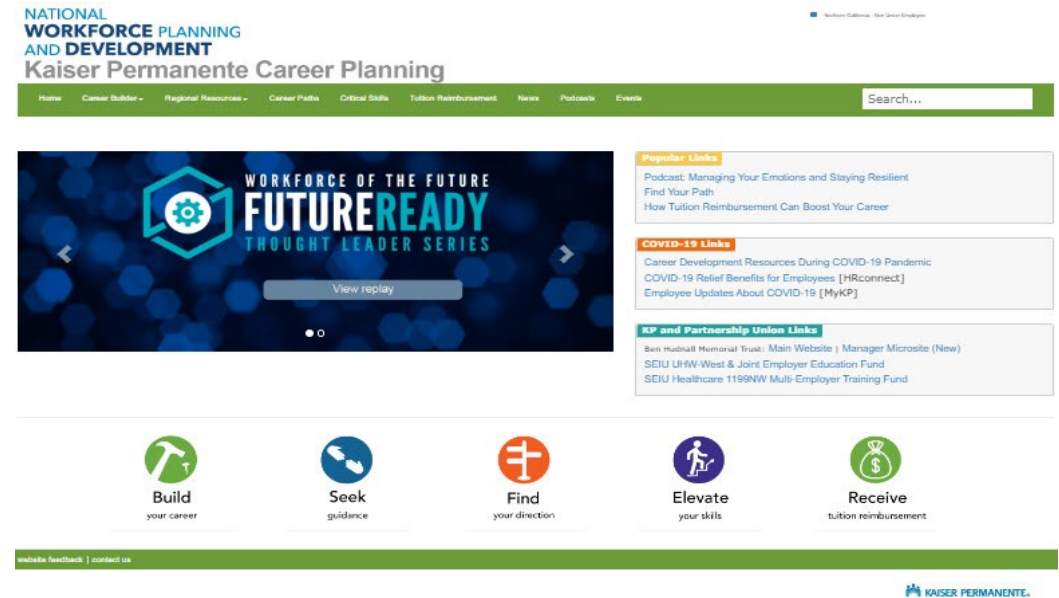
NATIONAL
WORKFORCE PLANNING
AND DEVELOPMENT
Kaiser Permanente Career Planning

Northern California - Non Union Employee

Home Career Builder Regional Resources Career Paths Critical Skills Tuition Reimbursement News Podcasts Events

Search...

WORKFORCE OF THE FUTURE
FUTUREREADY
THOUGHT LEADER SERIES

View replay

Popular Links
Podcast: Managing Your Emotions and Staying Resilient
Find Your Path
How Tuition Reimbursement Can Boost Your Career

COVID-19 Links
Career Development Resources During COVID-19 Pandemic
COVID-19 Relief Benefits for Employees [HRconnect]
Employee Updates About COVID-19 [MyKP]

KP and Partnership Union Links
Ben Hudnall Memorial Trust: Main Website | Manager Microsite (New)
SEIU UHW-West & Joint Employer Education Fund
SEIU Healthcare 1199NW Multi-Employer Training Fund

Build
your career

Seek
guidance

Find
your direction

Elevate
your skills

Receive
tuition reimbursement

website feedback | contact us

KAISER PERMANENTE.